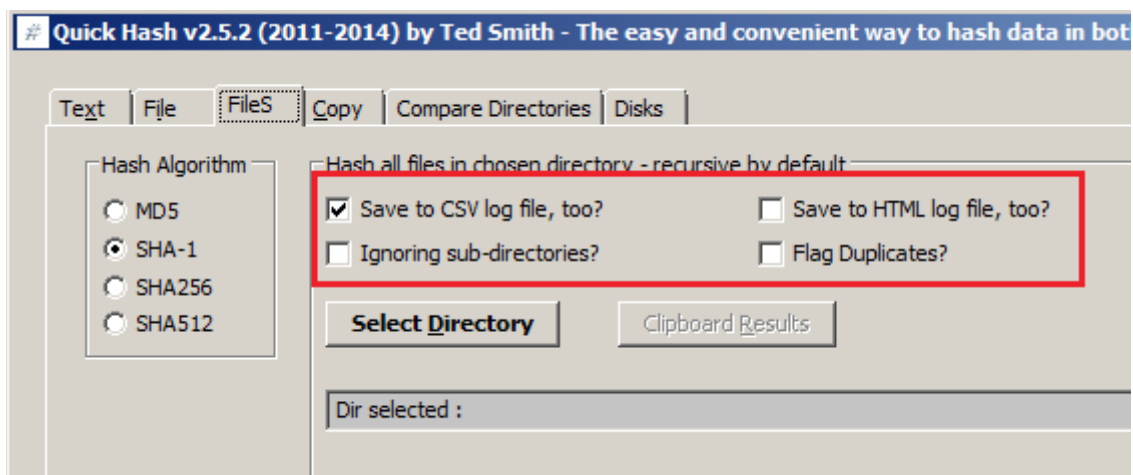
Quick Hash v2.5.2 (2011-2014) by Ted Smith - The easy and convenient way to hash data in bot

Text | File | FileS | Copy | Compare Directories | Disks

Hash Algorithm
MD5
SHA-1
SHA256
SHA512

Hash all files in chosen directory - recursive by default
Save to CSV log file, too?
Save to HTML log file, too?
Ignoring sub-directories?
Flag Duplicates?

Select Directory
Clipboard Results

Dir selected :